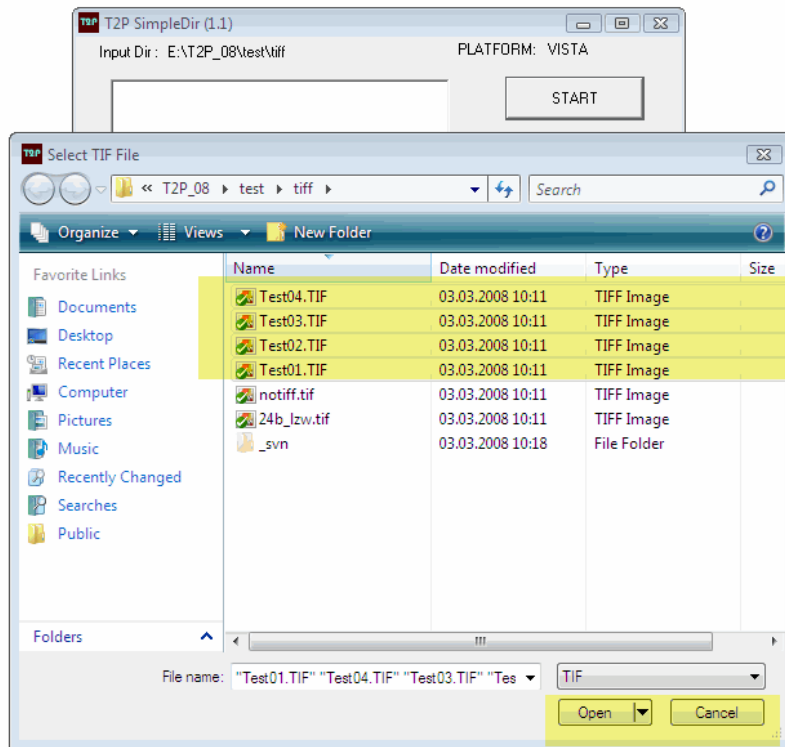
T2P SimpleDir (1.1)

Input Dir : E:\T2P_08\test\tiff

PLATFORM: VISTA

START

Select TIF File

« T2P_08 ▸ test ▸ tiff ▸

Search

Organize ▾ Views ▾ New Folder

Favorite Links

Documents

Desktop

Recent Places

Computer

Pictures

Music

Recently Changed

Searches

Public

Folders

| Name | Date modified | Type | Size |
|---|---|---|---|
| Test04.TIF | 03.03.2008 10:11 | TIFF Image | |
| Test03.TIF | 03.03.2008 10:11 | TIFF Image | |
| Test02.TIF | 03.03.2008 10:11 | TIFF Image | |
| Test01.TIF | 03.03.2008 10:11 | TIFF Image | |
| notiff.tif | 03.03.2008 10:11 | TIFF Image | |
| 24b_lzw.tif | 03.03.2008 10:11 | TIFF Image | |
| _svn | 03.03.2008 10:18 | File Folder | |

File name: "Test01.TIF" "Test04.TIF" "Test03.TIF" "Tes

TIF

Open

Cancel